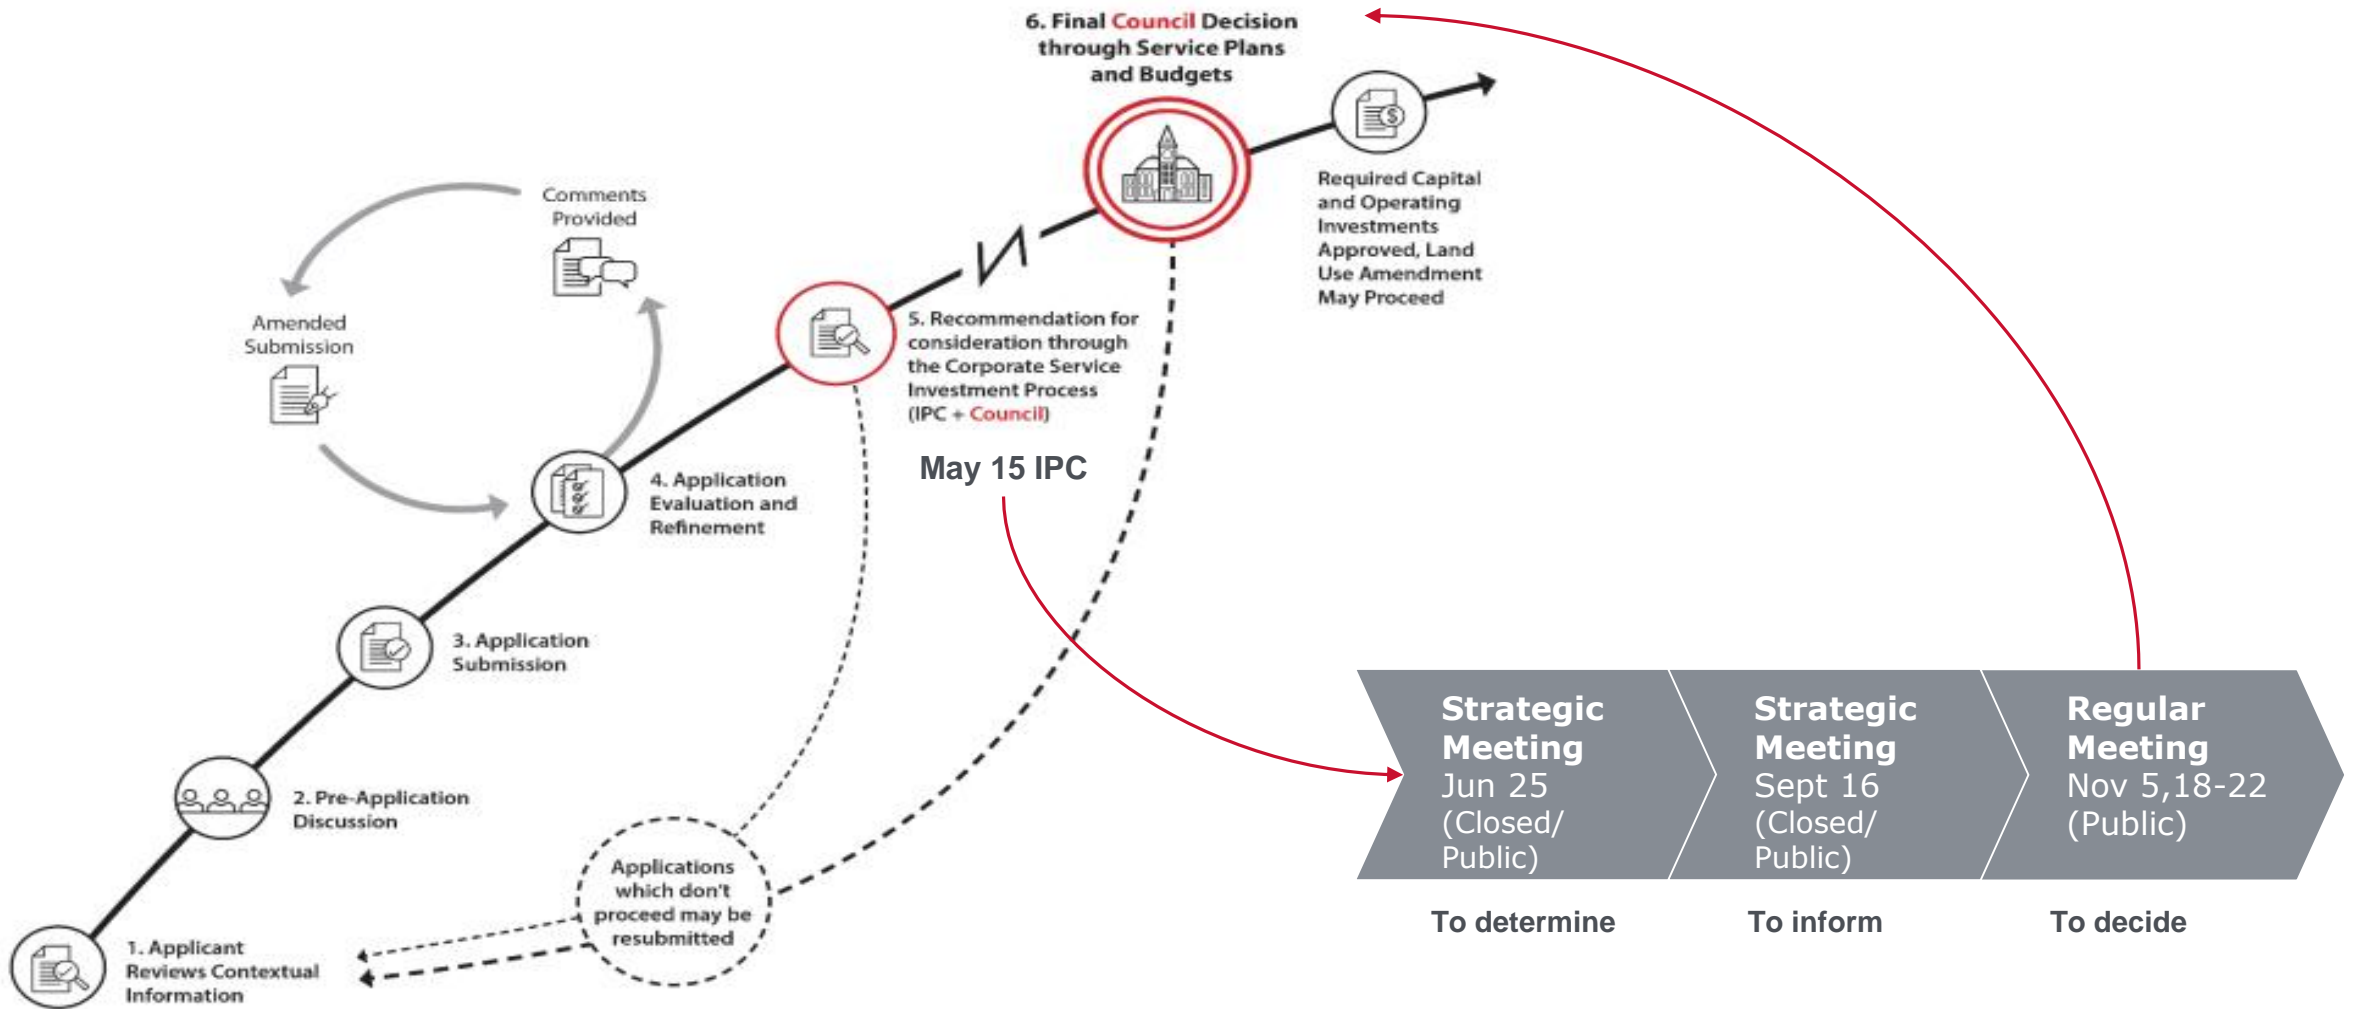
6. Final Council Decision through Service Plans and Budgets

Required Capital and Operating Investments Approved, Land Use Amendment May Proceed

Comments Provided

Amended Submission

5. Recommendation for consideration through the Corporate Service Investment Process (IPC + Council)

May 15 IPC

4. Application Evaluation and Refinement

3. Application Submission

2. Pre-Application Discussion

1. Applicant Reviews Contextual Information

Applications which don't proceed may be resubmitted

Strategic Meeting Jun 25 (Closed/ Public)

Strategic Meeting Sept 16 (Closed/ Public)

Regular Meeting Nov 5,18-22 (Public)

To determine

To inform

To decide